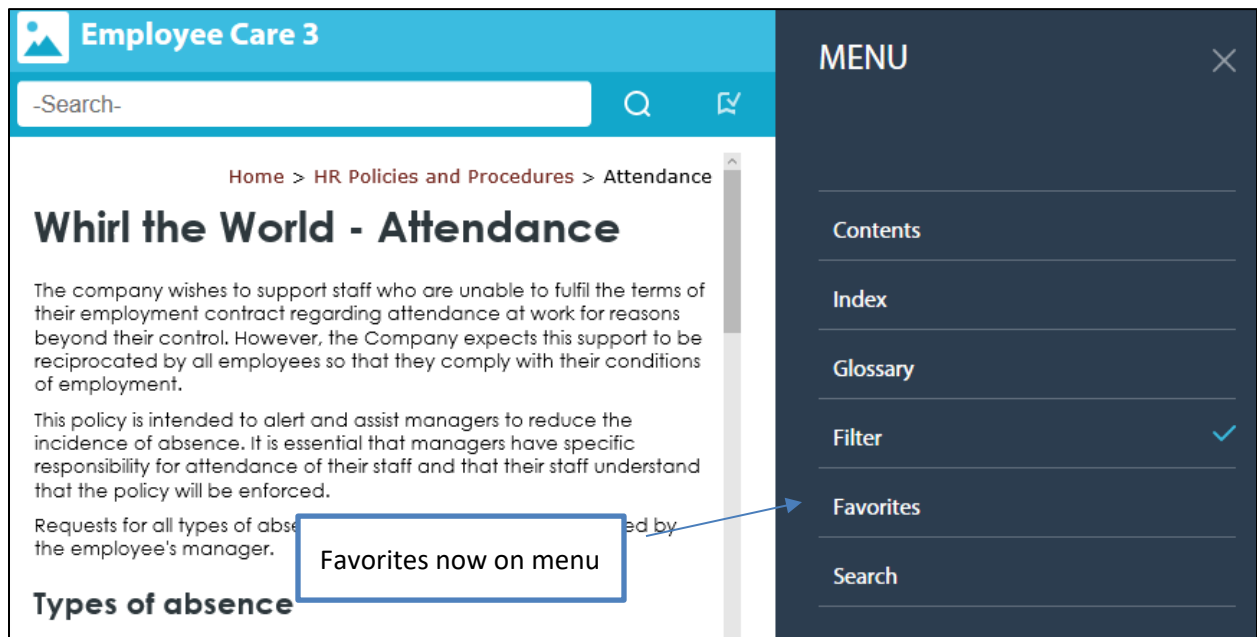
Employee Care 3

-Search-

Home > HR Policies and Procedures > Attendance

Whirl the World - Attendance

The company wishes to support staff who are unable to fulfil the terms of their employment contract regarding attendance at work for reasons beyond their control. However, the Company expects this support to be reciprocated by all employees so that they comply with their conditions of employment.

This policy is intended to alert and assist managers to reduce the incidence of absence. It is essential that managers have specific responsibility for attendance of their staff and that their staff understand that the policy will be enforced.

Requests for all types of abse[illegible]ed by the employee's manager.

Favorites now on menu

Types of absence

MENU

Contents

Index

Glossary

Filter

Favorites

Search